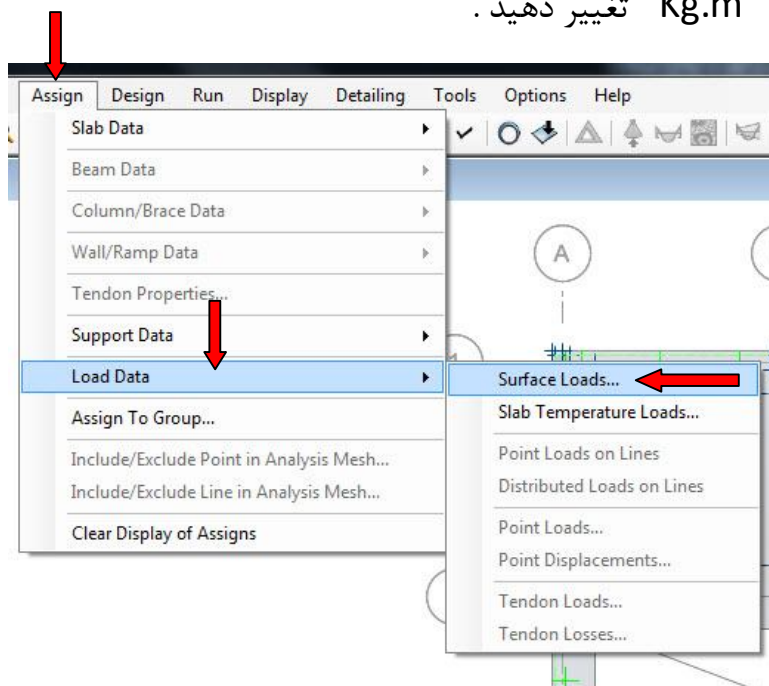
Kg.m تغییر دهید.

Assign Design Run Display Detailing Tools Options Help

Slab Data
Beam Data
Column/Brace Data
Wall/Ramp Data
Tendon Properties...
Support Data
Load Data
Assign To Group...
Include/Exclude Point in Analysis Mesh...
Include/Exclude Line in Analysis Mesh...
Clear Display of Assigns

Surface Loads...
Slab Temperature Loads...
Point Loads on Lines
Distributed Loads on Lines
Point Loads...
Point Displacements...
Tendon Loads...
Tendon Losses...

A